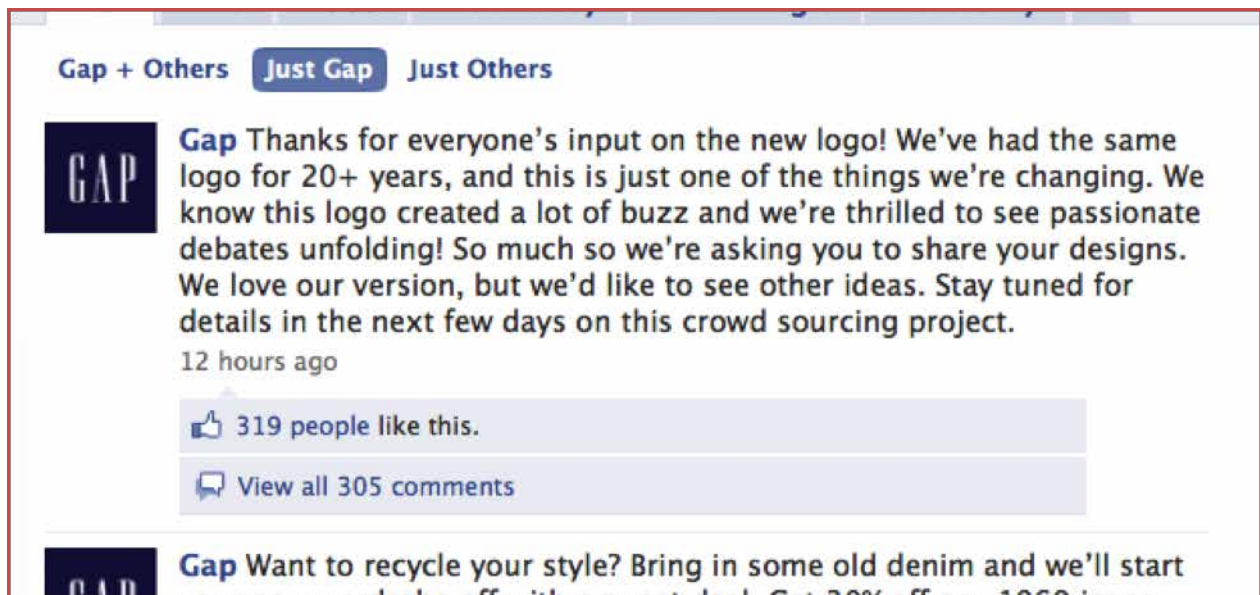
Gap + Others Just Gap Just Others

GAP

Gap Thanks for everyone's input on the new logo! We've had the same logo for 20+ years, and this is just one of the things we're changing. We know this logo created a lot of buzz and we're thrilled to see passionate debates unfolding! So much so we're asking you to share your designs. We love our version, but we'd like to see other ideas. Stay tuned for details in the next few days on this crowd sourcing project.

12 hours ago

319 people like this.

View all 305 comments

Gap Want to recycle your style? Bring in some old denim and we'll start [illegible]